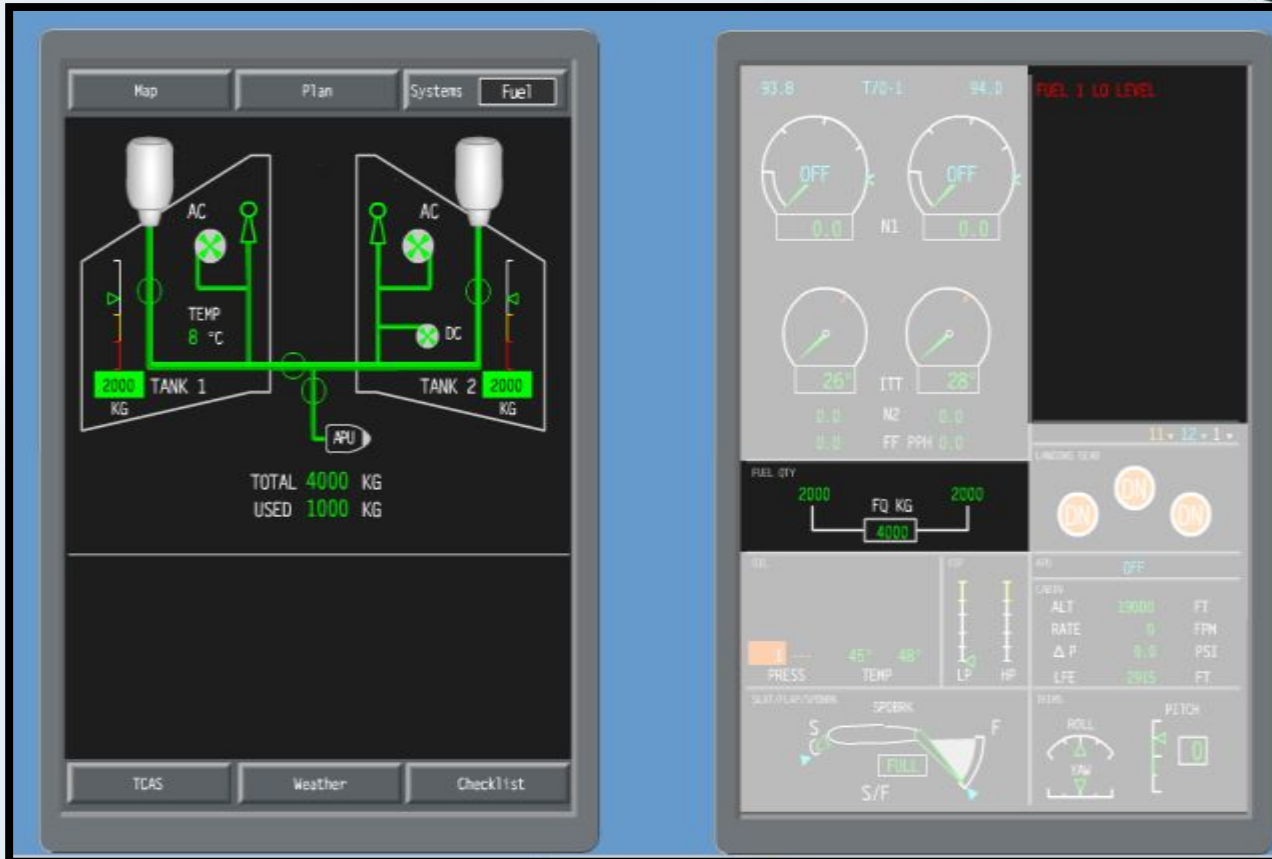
Map
Plan
Systems
Fuel

AC
AC
TEMP
8 °C
DC
2000
TANK 1
KG
TANK 2
2000
KG
APU
TOTAL 4000 KG
USED 1000 KG

TCAS
Weather
Checklist

93.8
T/O-1
94.0
FUEL 1 LO LEVEL
OFF
OFF
0.0
N1
0.0
26°
ITT
28°
0.0
N2
0.0
0.0
FF PPH
0.0
11 12 1
FUEL QTY
2000
FQ KG
2000
4000
LANDING GEAR
DN
DN
DN
OIL
VIB
ATC
OFF
CABIN
ALT
19000
FT
RATE
0
FPM
$\Delta$ P
0.0
PSI
LFE
2915
FT
1
45°
48°
PRESS
TEMP
LP
HP
SLAT/FLAP/SPDBRK
SPDBRK
S
F
FULL
S/F
TRIMS
ROLL
YAW
PITCH
0